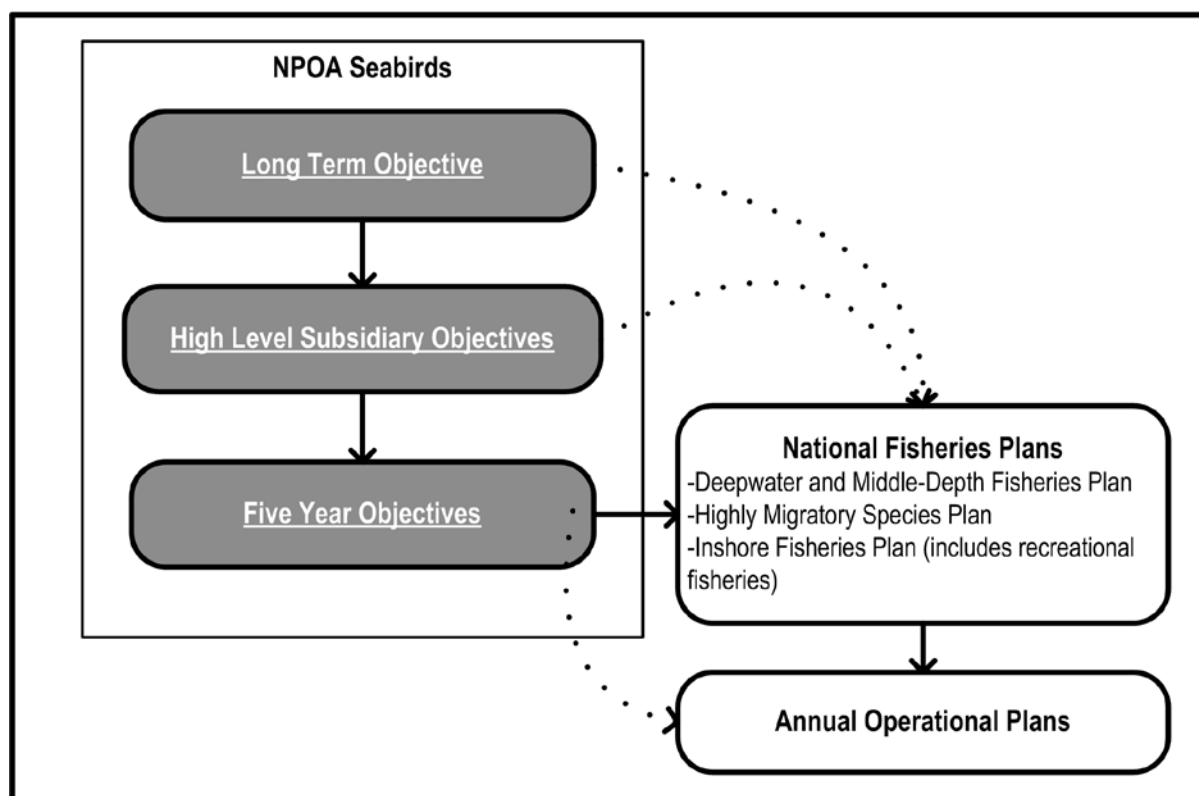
NPOA Seabirds

Long Term Objective

High Level Subsidiary Objectives

Five Year Objectives

National Fisheries Plans
-Deepwater and Middle-Depth Fisheries Plan
-Highly Migratory Species Plan
-Inshore Fisheries Plan (includes recreational fisheries)

Annual Operational Plans